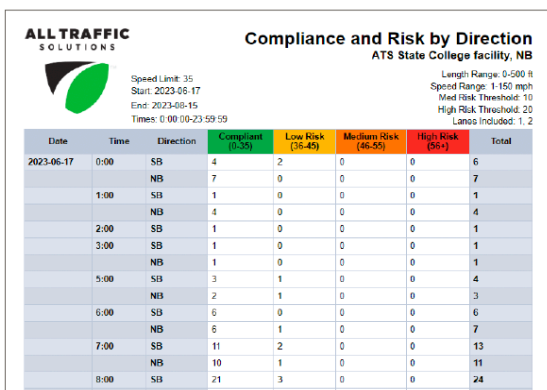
ALL TRAFFIC SOLUTIONS

Compliance and Risk by Direction
ATS State College facility, NB

Speed Limit: 35
Start: 2023-06-17
End: 2023-08-15
Times: 0:00:00-23:59:59

Length Range: 0-500 ft
Speed Range: 1-150 mph
Med Risk Threshold: 10
High Risk Threshold: 20
Lanes Included: 1, 2

| Date | Time | Direction | Compliant (0-35) | Low Risk (36-45) | Medium Risk (46-55) | High Risk (56+) | Total |
|---|---|---|---|---|---|---|---|
| 2023-06-17 | 0:00 | SB | 4 | 2 | 0 | 0 | 6 |
| | | NB | 7 | 0 | 0 | 0 | 7 |
| | 1:00 | SB | 1 | 0 | 0 | 0 | 1 |
| | | NB | 4 | 0 | 0 | 0 | 4 |
| | 2:00 | SB | 1 | 0 | 0 | 0 | 1 |
| | 3:00 | SB | 1 | 0 | 0 | 0 | 1 |
| | | NB | 1 | 0 | 0 | 0 | 1 |
| | 5:00 | SB | 3 | 1 | 0 | 0 | 4 |
| | | NB | 2 | 1 | 0 | 0 | 3 |
| | 6:00 | SB | 6 | 0 | 0 | 0 | 6 |
| | | NB | 6 | 1 | 0 | 0 | 7 |
| | 7:00 | SB | 11 | 2 | 0 | 0 | 13 |
| | | NB | 10 | 1 | 0 | 0 | 11 |
| | 8:00 | SB | 21 | 3 | 0 | 0 | 24 |